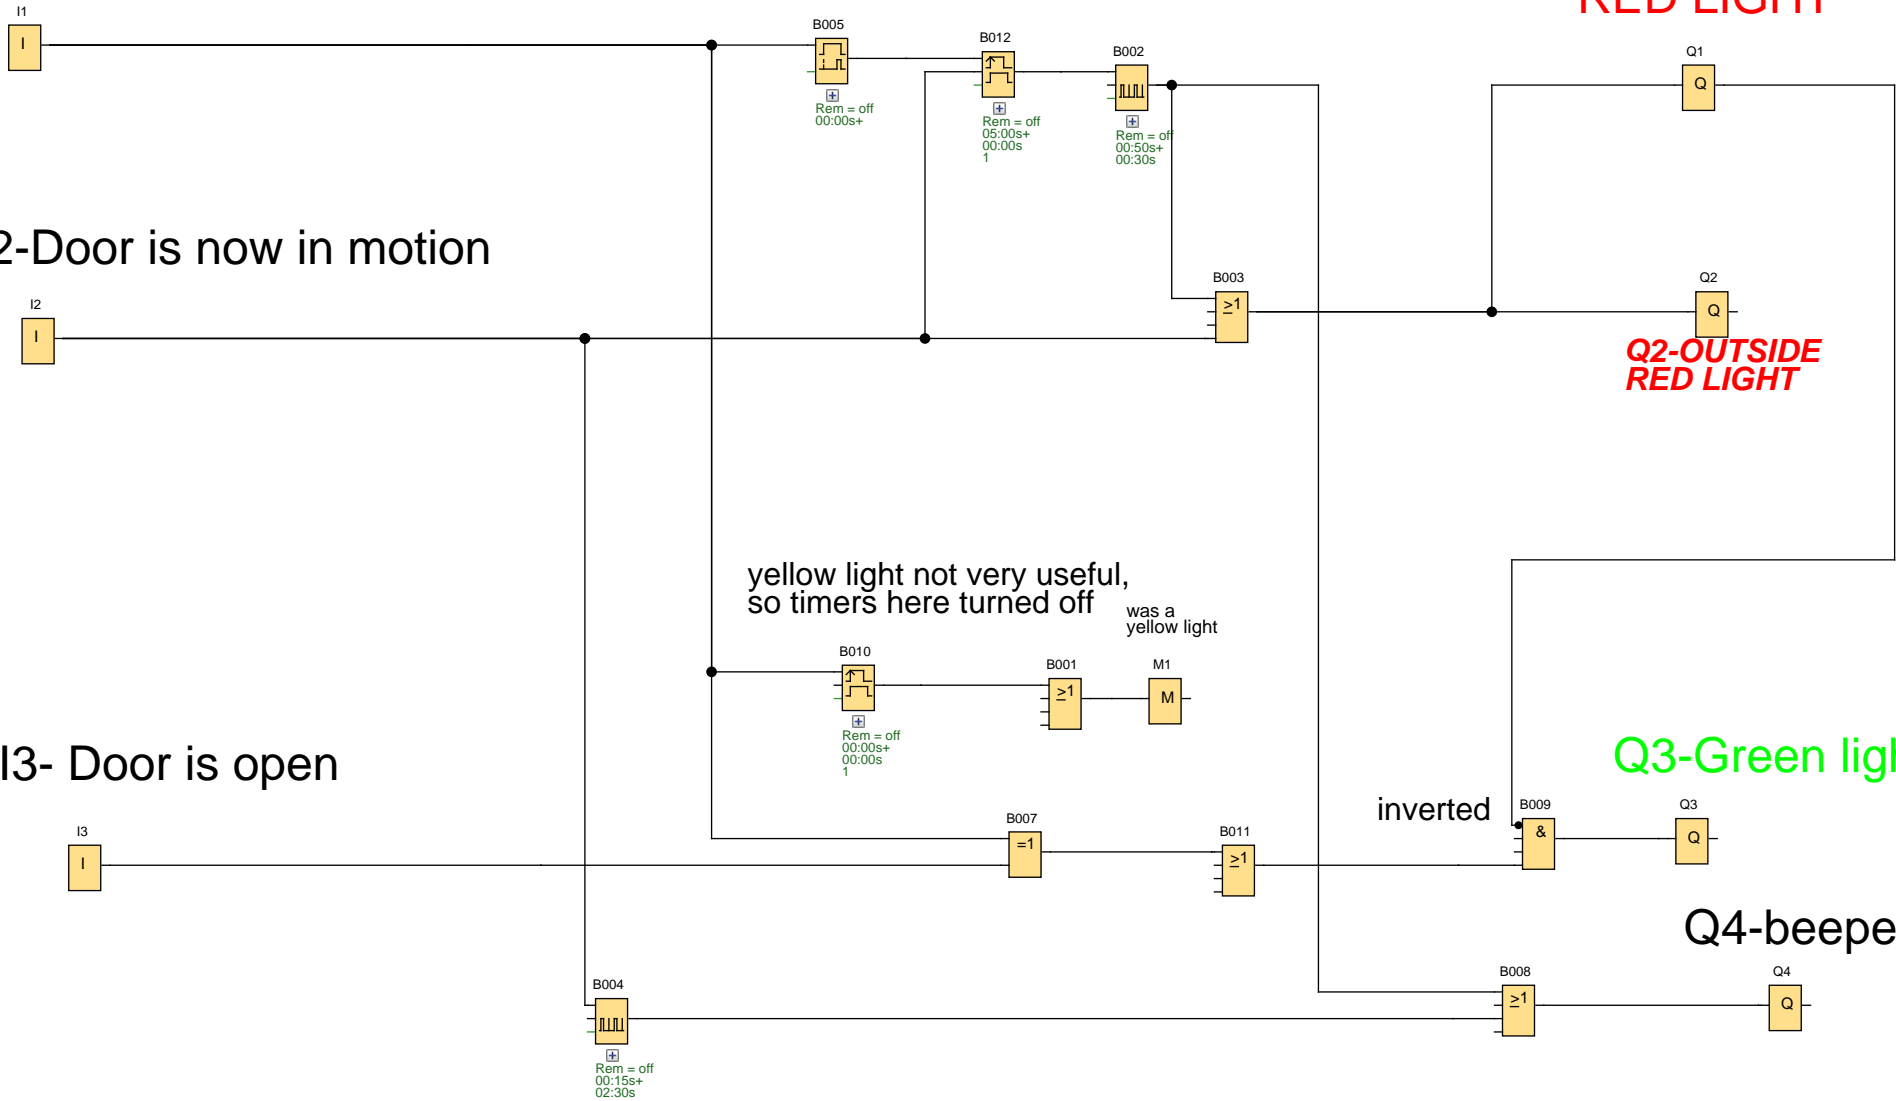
RED LIGHT

I1
I

B005
Rem = off
00:00s+

B012
Rem = off
05:00s+
00:00s
1

B002
Rem = off
00:50s+
00:30s

Q1
Q

2-Door is now in motion

I2
I

B003
≥1

Q2
Q

Q2-OUTSIDE RED LIGHT

yellow light not very useful, so timers here turned off

was a yellow light

B010
Rem = off
00:00s+
00:00s
1

B001
≥1

M1
M

I3- Door is open

Q3-Green ligl

inverted

B009
&

Q3
Q

I3
I

B007
=1

B011
≥1

Q4-beepe

B008
≥1

Q4
Q

B004
Rem = off
00:15s+
02:30s